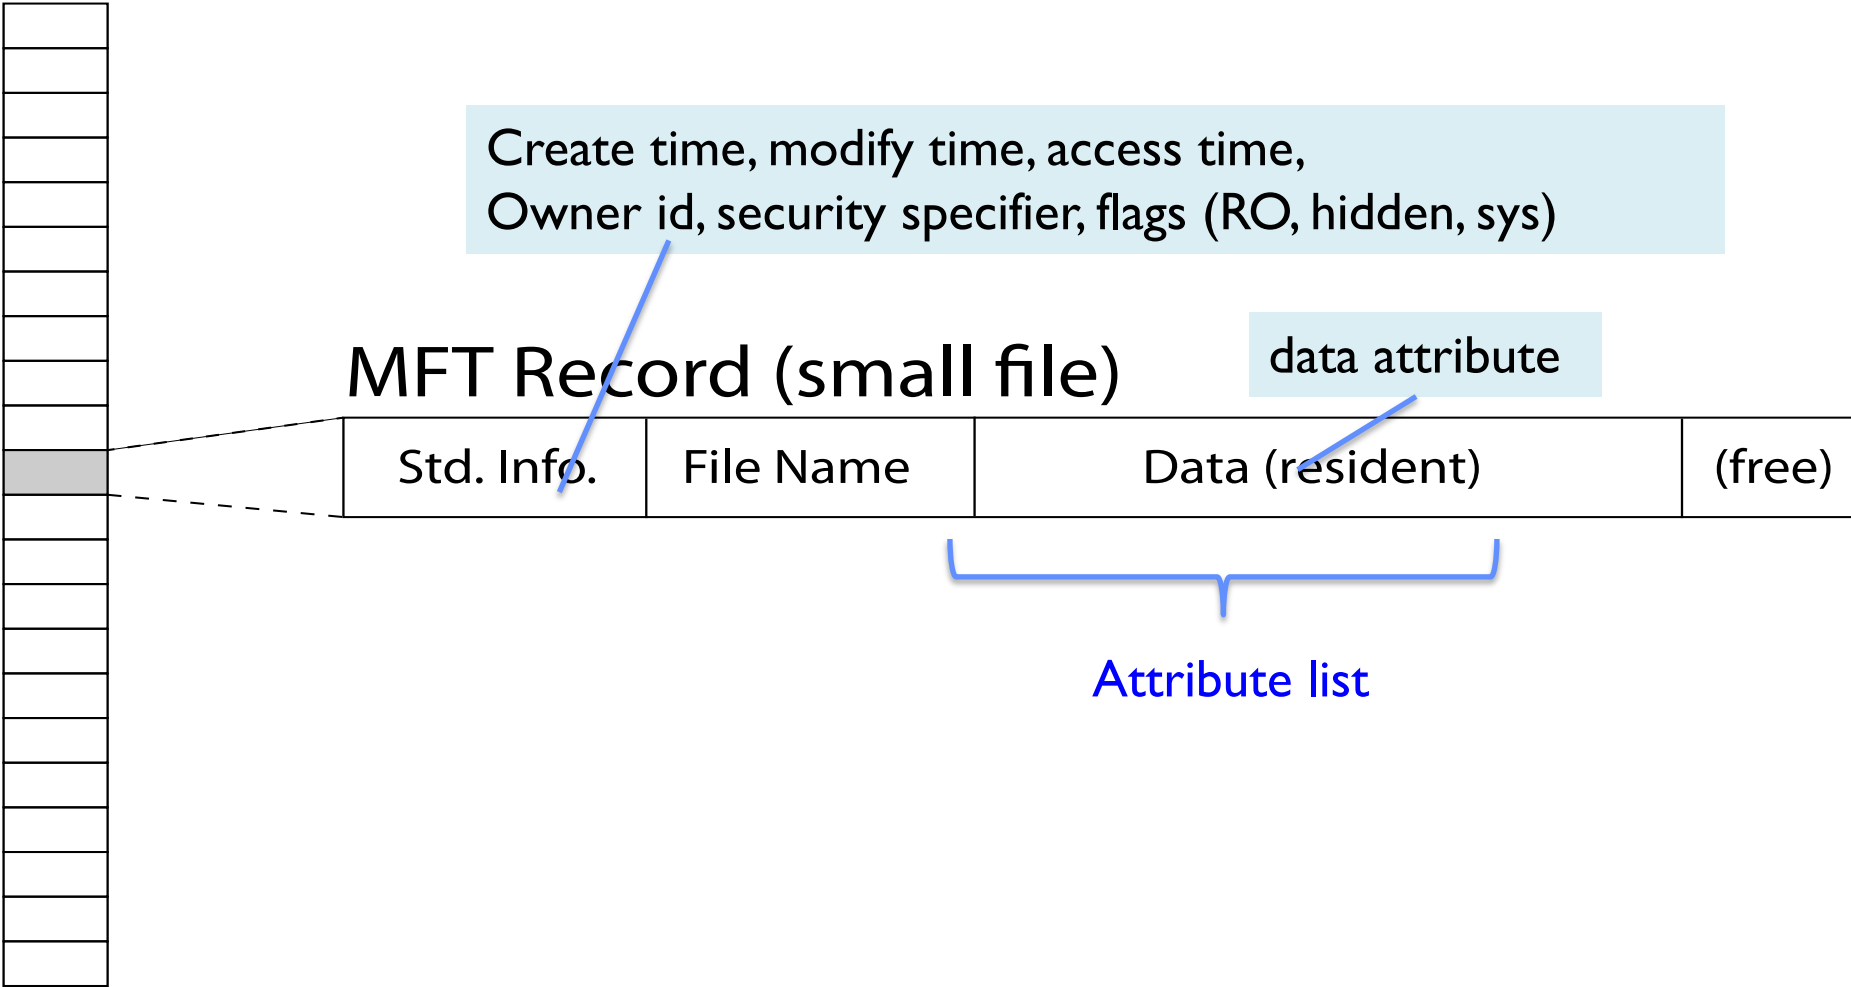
Create time, modify time, access time,
Owner id, security specifier, flags (RO, hidden, sys)

data attribute

MFT Record (small file)

| Std. Info. | File Name | Data (resident) | (free) |
|---|---|---|---|

Attribute list